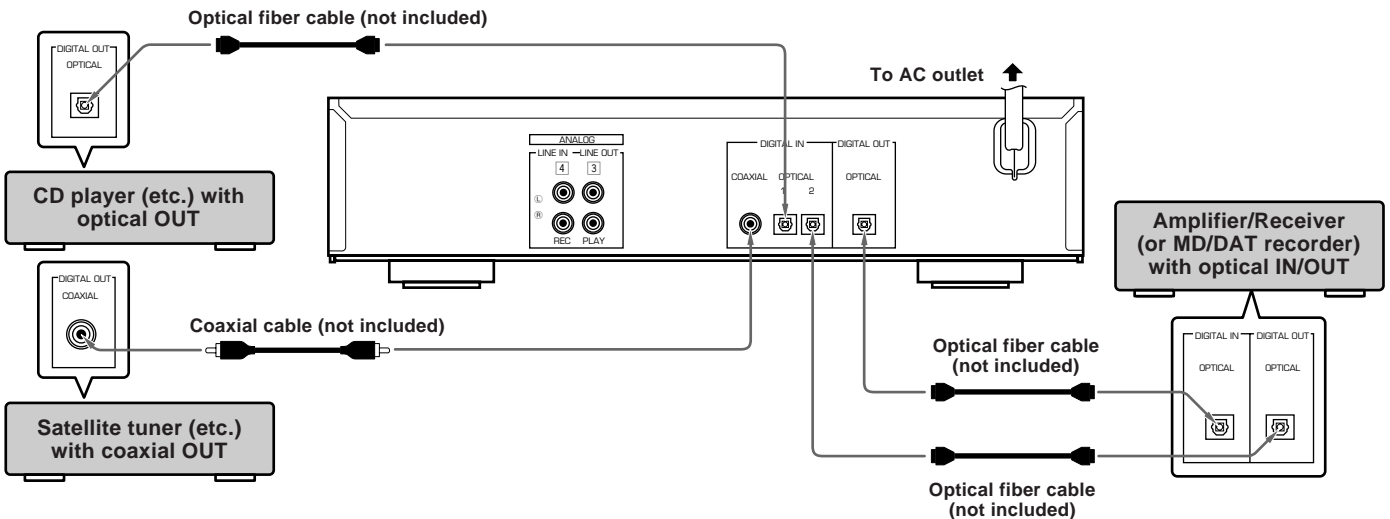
Optical fiber cable (not included)

DIGITAL OUT
OPTICAL

CD player (etc.) with optical OUT

DIGITAL OUT
COAXIAL

Satellite tuner (etc.) with coaxial OUT

Coaxial cable (not included)

To AC outlet

ANALOG
LINE IN
LINE OUT
4
3
L
R
REC
PLAY

DIGITAL IN
COAXIAL
OPTICAL
1
2

DIGITAL OUT
OPTICAL

Amplifier/Receiver (or MD/DAT recorder) with optical IN/OUT

DIGITAL IN
OPTICAL
DIGITAL OUT
OPTICAL

Optical fiber cable (not included)

Optical fiber cable (not included)